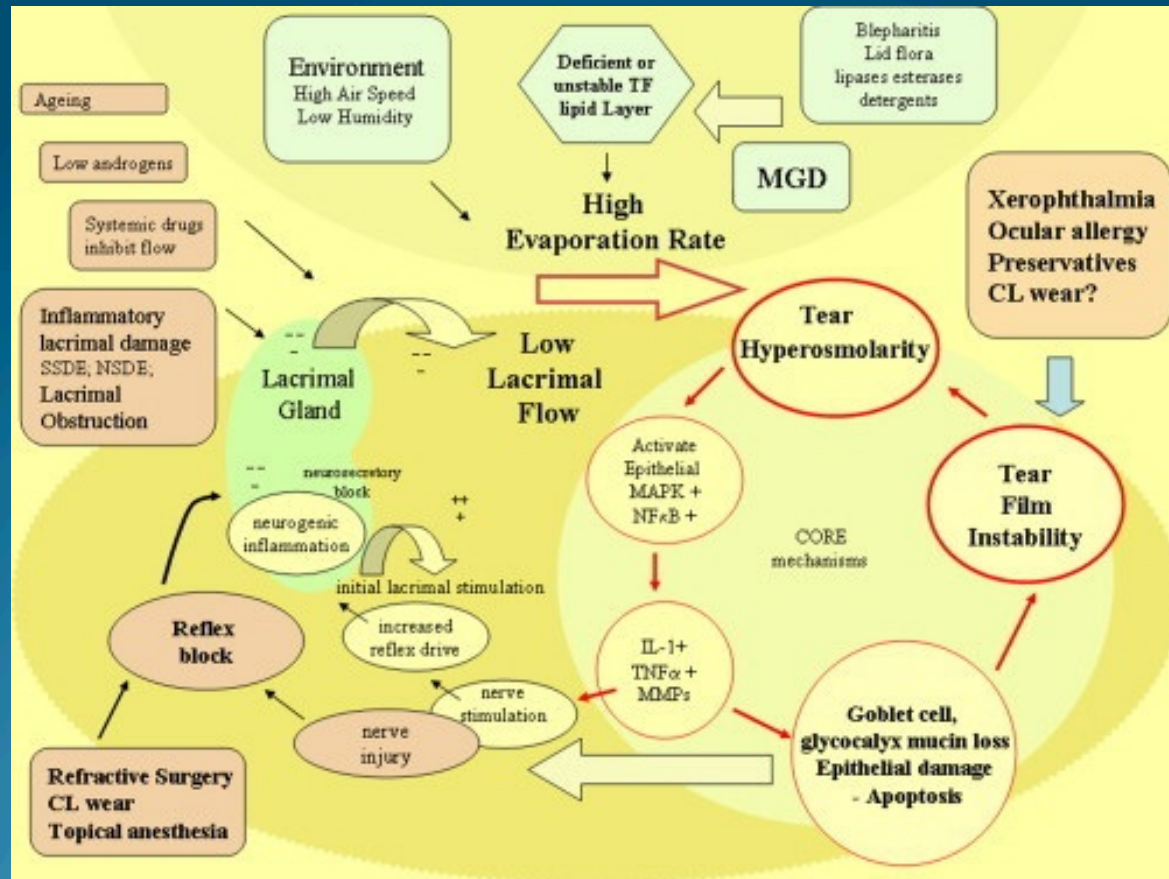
Environment
High Air Speed
Low Humidity

Deficient or unstable TF lipid Layer

Blepharitis
Lid flora
lipases esterases
detergents

MGD

Ageing

Low androgens

Systemic drugs inhibit flow

Inflammatory lacrimal damage
SSDE; NSDE;
Lacrimal Obstruction

High
Evaporation Rate

Xerophthalmia
Ocular allergy
Preservatives
CL wear?

-- -
-- -

Lacrimal Gland

Low
Lacrimal
Flow

Tear
Hyperosmolarity

Activate
Epithelial
MAPK +
NF$\kappa$B +

Tear
Film
Instability

-- -
neurosecretory block

++
+

neurogenic inflammation

CORE mechanisms

initial lacrimal stimulation

Reflex block

increased reflex drive

IL-1+
TNF$\alpha$ +
MMPs

nerve stimulation

nerve injury

Goblet cell,
glycocalyx mucin loss
Epithelial damage
- Apoptosis

Refractive Surgery
CL wear
Topical anesthesia